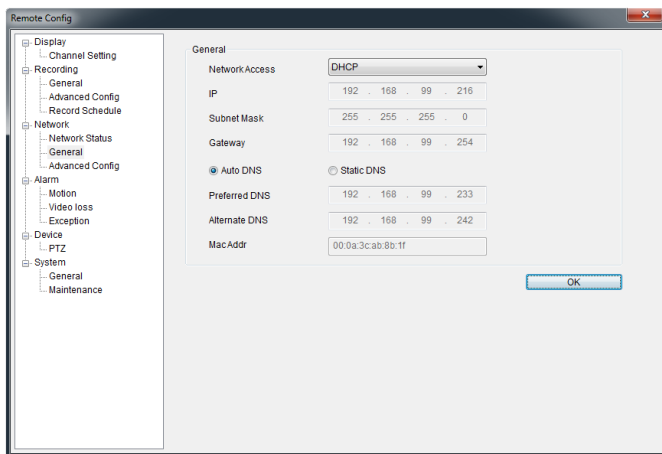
Remote Config

Display
Channel Setting
Recording
General
Advanced Config
Record Schedule
Network
Network Status
General
Advanced Config
Alarm
Motion
Video loss
Exception
Device
PTZ
System
General
Maintenance

General

| | |
|---|---|
| Network Access | DHCP |
| IP | 192 . 168 . 99 . 216 |
| Subnet Mask | 255 . 255 . 255 . 0 |
| Gateway | 192 . 168 . 99 . 254 |

Auto DNS
Static DNS

| | |
|---|---|
| Preferred DNS | 192 . 168 . 99 . 233 |
| Alternate DNS | 192 . 168 . 99 . 242 |
| MacAddr | 00:0a:3c:ab:8b:1f |

OK